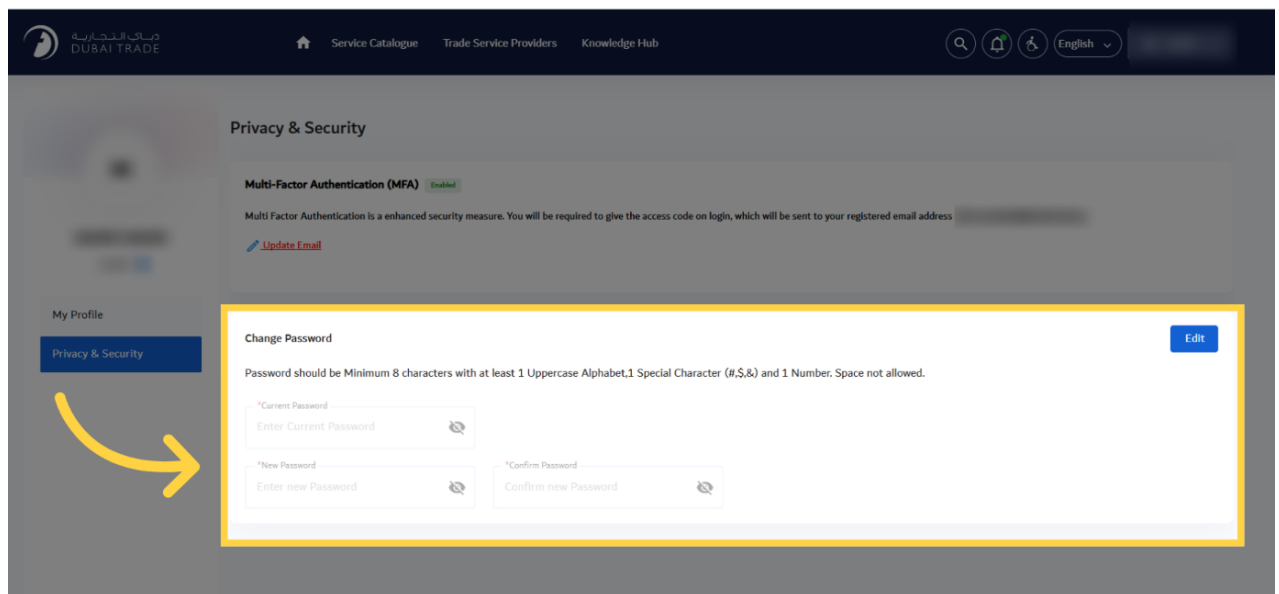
دبي التجارية
DUBAI TRADE

Service Catalogue
Trade Service Providers
Knowledge Hub
English

Privacy & Security

Multi-Factor Authentication (MFA) Enabled

Multi Factor Authentication is a enhanced security measure. You will be required to give the access code on login, which will be sent to your registered email address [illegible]

Update Email

My Profile
Privacy & Security

Change Password
Edit

Password should be Minimum 8 characters with at least 1 Uppercase Alphabet,1 Special Character (#,$,&) and 1 Number. Space not allowed.

*Current Password
Enter Current Password

*New Password
Enter new Password

*Confirm Password
Confirm new Password